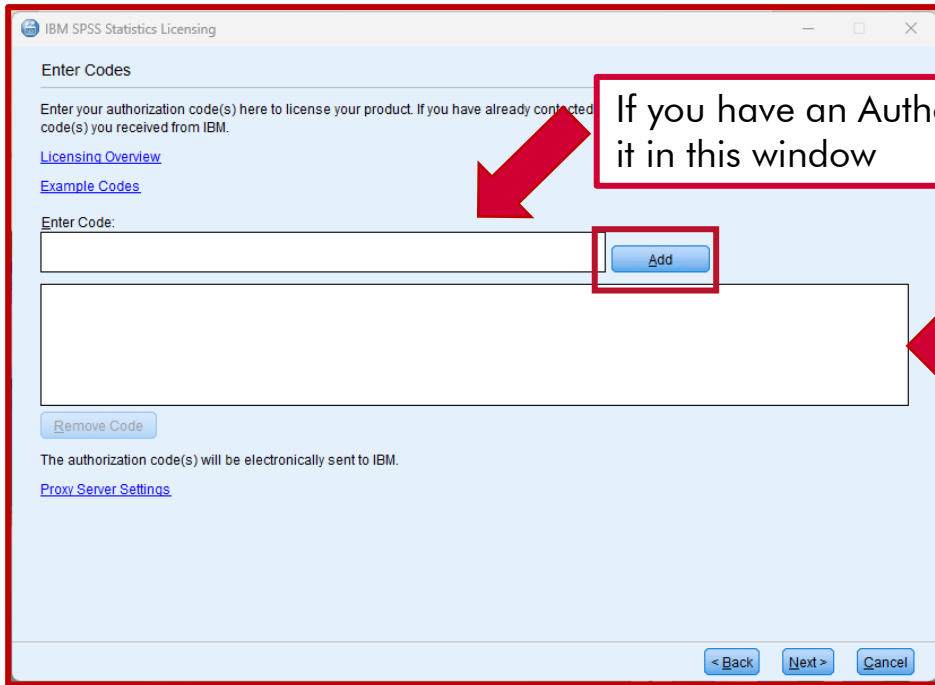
IBM SPSS Statistics Licensing

Enter Codes

Enter your authorization code(s) here to license your product. If you have already contacted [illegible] code(s) you received from IBM.

Licensing Overview

Example Codes

Enter Code:

Add

Remove Code

The authorization code(s) will be electronically sent to IBM.

Proxy Server Settings

If you have an Autho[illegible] it in this window

< Back

Next >

Cancel